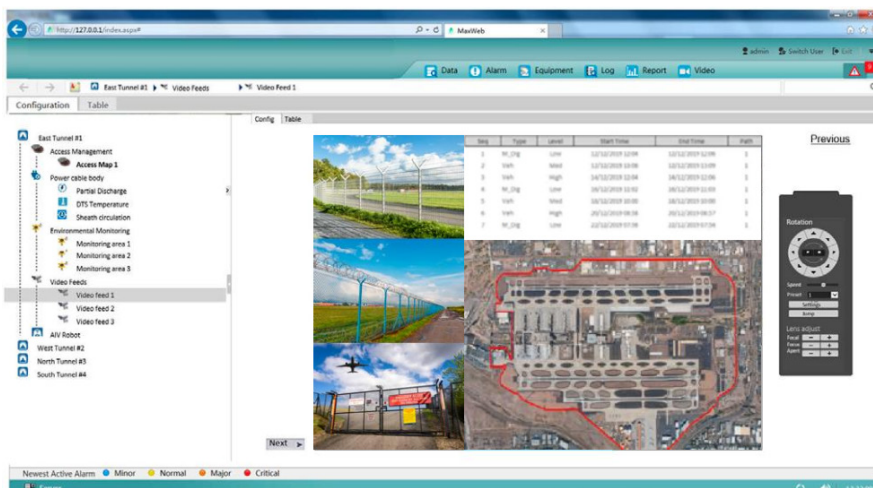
http://127.0.0.1/index.aspx#

MavWeb

admin Switch User Exit

Data Alarm Equipment Log Report Video

East Tunnel #1 ▸ Video Feeds ▸ Video Feed 1

Configuration Table

Config Table

East Tunnel #1
Access Management
Access Map 1
Power cable body
Partial Discharge
DTS Temperature
Sheath circulation
Environmental Monitoring
Monitoring area 1
Monitoring area 2
Monitoring area 3
Video Feeds
Video feed 1
Video feed 2
Video feed 3
AIV Robot
West Tunnel #2
North Tunnel #3
South Tunnel #4

| Seq | Type | Level | Start Time | End Time | Path |
|---|---|---|---|---|---|
| 1 | W_Dig | Low | 12/12/2019 12:04 | 12/12/2019 12:06 | 1 |
| 2 | Veh | Med | 12/12/2019 12:06 | 12/12/2019 12:09 | 1 |
| 3 | Veh | High | 14/12/2019 12:04 | 14/12/2019 12:06 | 1 |
| 4 | W_Dig | Low | 18/12/2019 11:02 | 18/12/2019 11:03 | 1 |
| 5 | Veh | Med | 18/12/2019 10:00 | 18/12/2019 10:00 | 1 |
| 6 | Veh | High | 20/12/2019 08:28 | 20/12/2019 08:37 | 1 |
| 7 | W_Dig | Low | 22/12/2019 07:38 | 22/12/2019 07:34 | 1 |

Previous

Rotation

Speed
Preset
Settings
Jump

Lens adjust
Focal
Focus
Apert

Next

Newest Active Alarm Minor Normal Major Critical